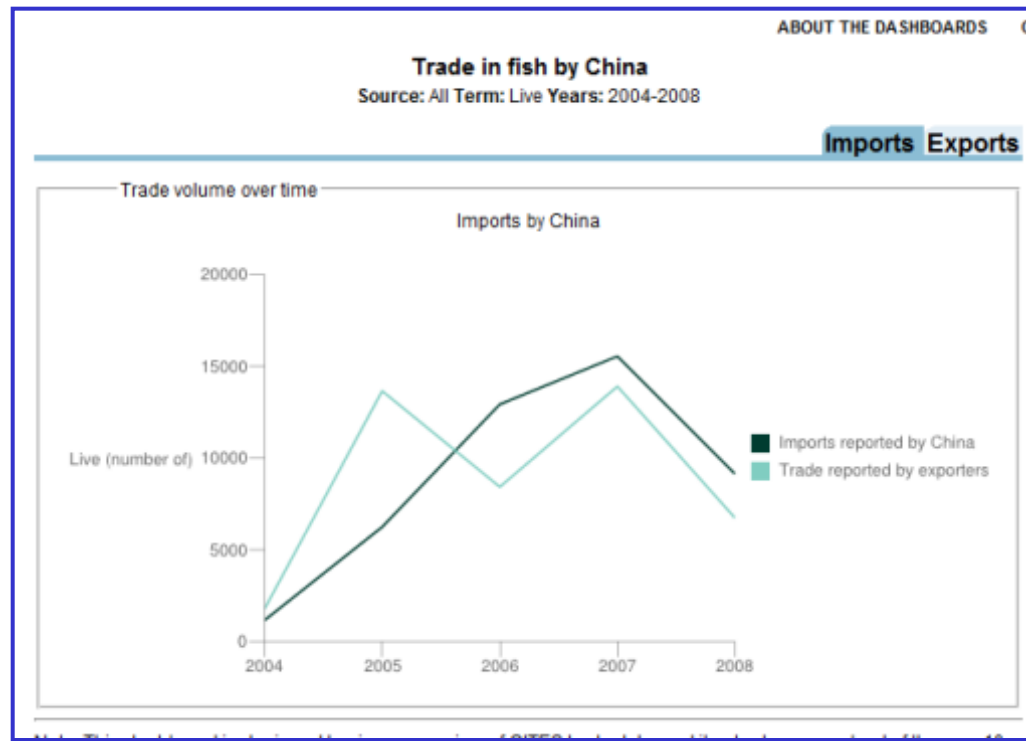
ABOUT THE DASHBOARDS

Trade in fish by China
Source: All Term: Live Years: 2004-2008

Imports Exports

Trade volume over time

Imports by China

20000
15000
Live (number of) 10000
5000
0
2004 2005 2006 2007 2008

Imports reported by China
Trade reported by exporters

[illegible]